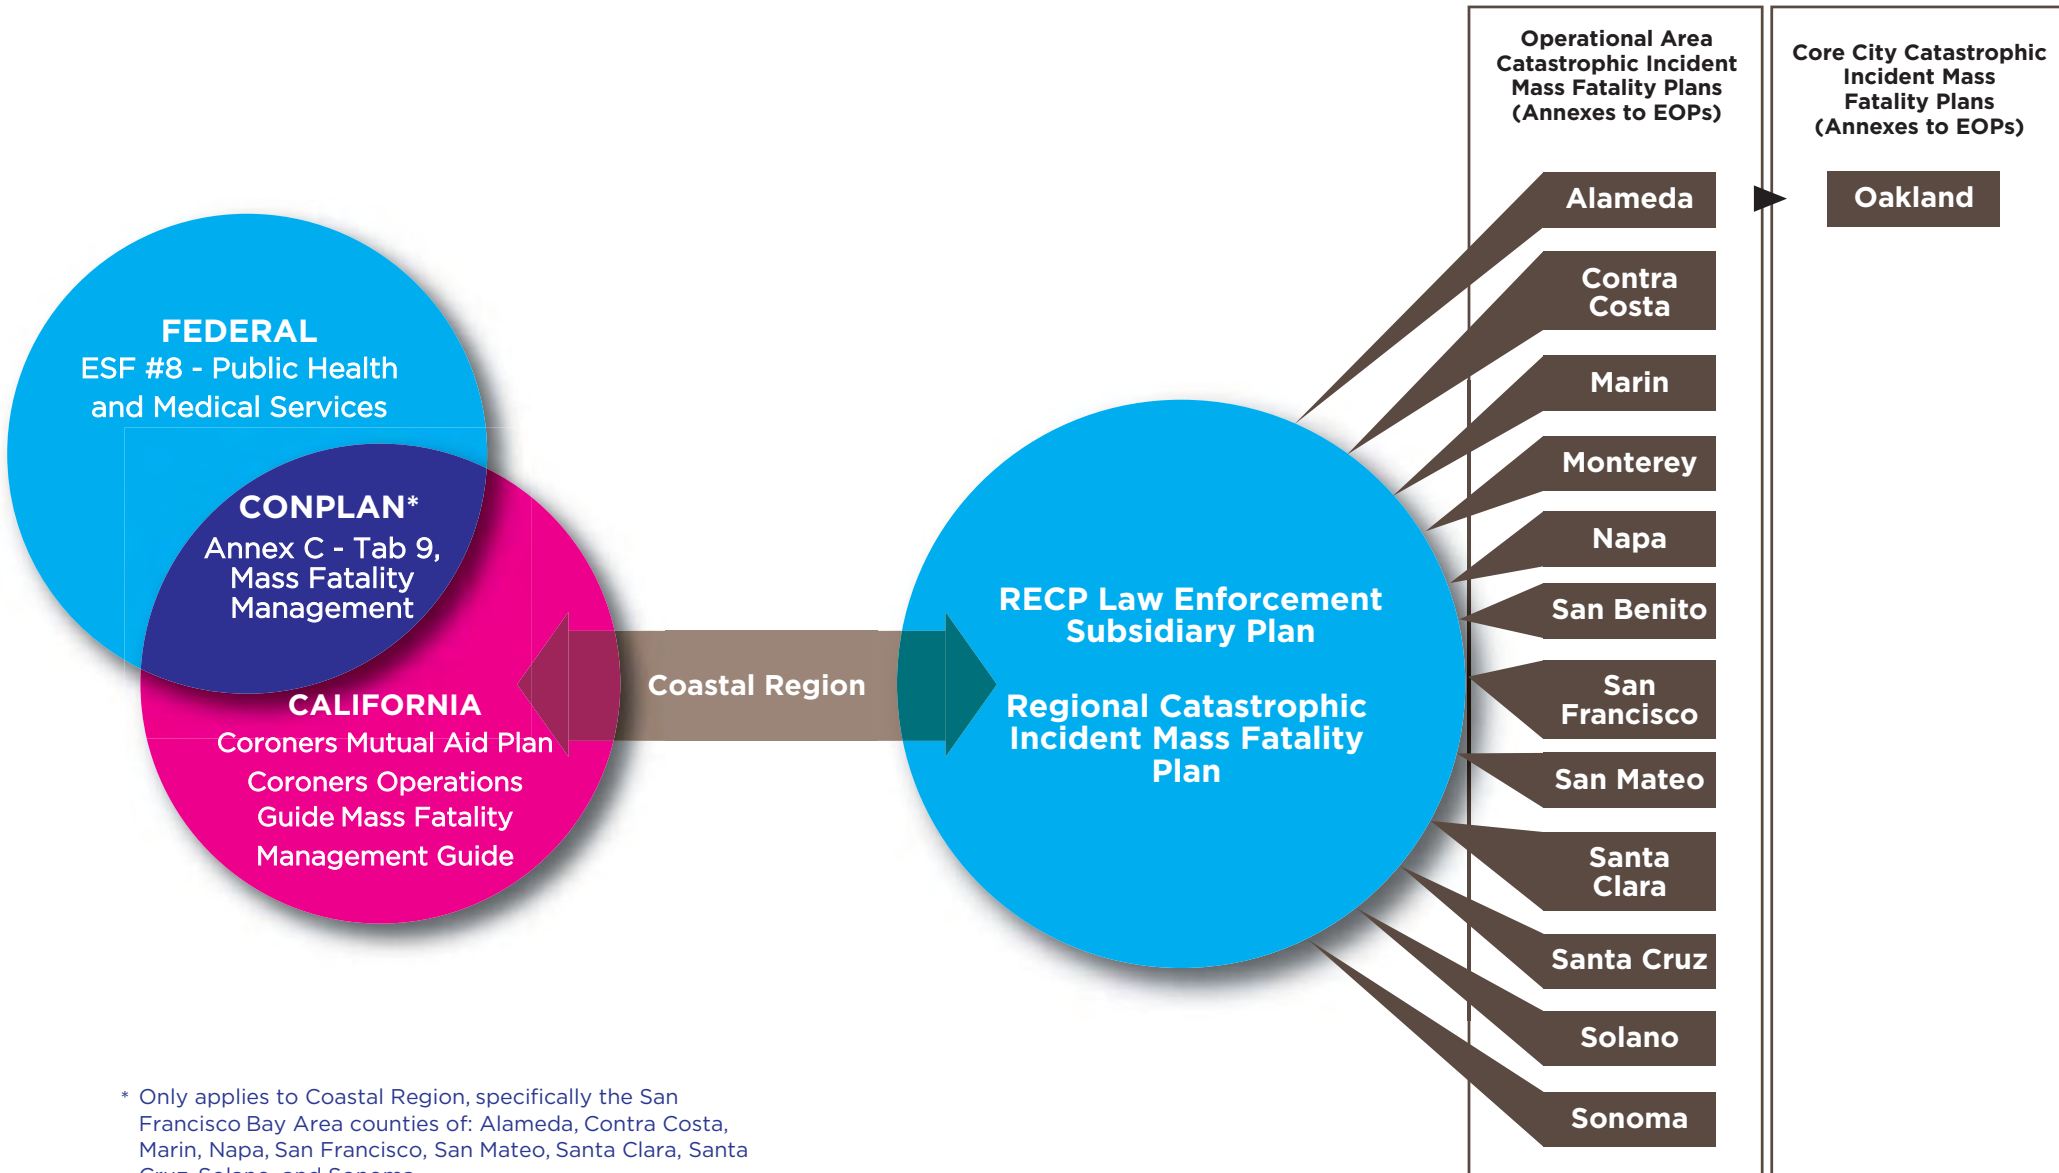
FEDERAL
ESF #8 - Public Health and Medical Services

CONPLAN*
Annex C - Tab 9, Mass Fatality Management

CALIFORNIA
Coroners Mutual Aid Plan
Coroners Operations Guide Mass Fatality Management Guide

Coastal Region

RECP Law Enforcement Subsidiary Plan

Regional Catastrophic Incident Mass Fatality Plan

Operational Area Catastrophic Incident Mass Fatality Plans (Annexes to EOPs)

Alameda
Contra Costa
Marin
Monterey
Napa
San Benito
San Francisco
San Mateo
Santa Clara
Santa Cruz
Solano
Sonoma

Core City Catastrophic Incident Mass Fatality Plans (Annexes to EOPs)

Oakland

* Only applies to Coastal Region, specifically the San Francisco Bay Area counties of: Alameda, Contra Costa, Marin, Napa, San Francisco, San Mateo, Santa Clara, Santa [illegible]